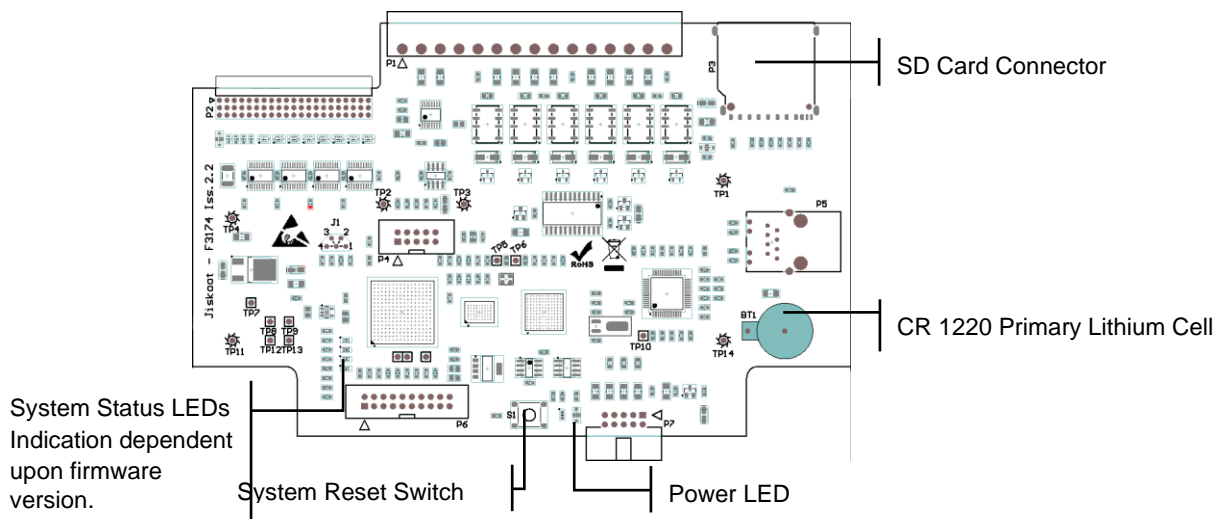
P1
P2
P3
SD Card Connector
Jiskoot - F3174 Iss.2.2
TP1
TP2
TP3
TP4
J1
3 2
4 1
P4
TP5 TP6
RoHS
P5
TP7
TP8 TP9
TP12 TP13
TP11
TP10
BT1
TP14
CR 1220 Primary Lithium Cell
S1
P6
P7
System Status LEDs Indication dependent upon firmware version.
System Reset Switch
Power LED